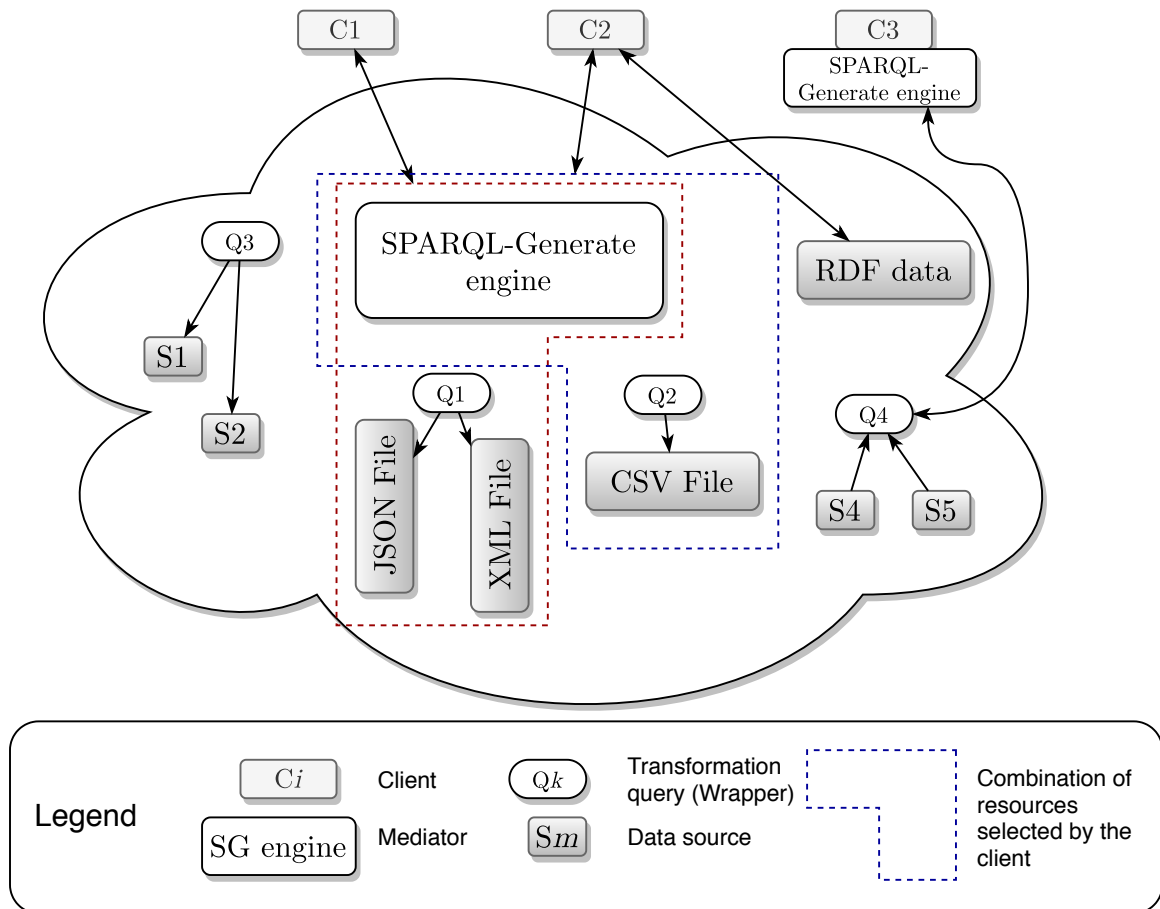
C1

C2

C3

SPARQL-Generate engine

SPARQL-Generate engine

RDF data

Q3

S1

S2

Q1

JSON File

XML File

Q2

CSV File

Q4

S4

S5

Legend

C$i$ Client

Q$k$ Transformation query (Wrapper)

Combination of resources selected by the client

SG engine Mediator

S$m$ Data source